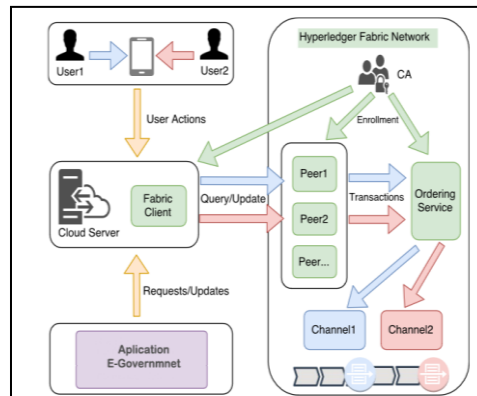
User1

User2

User Actions

Fabric Client

Cloud Server

Requests/Updates

Aplication E-Governmnet

Hyperledger Fabric Network

CA

Enrollment

Query/Update

Peer1

Peer2

Peer...

Transactions

Ordering Service

Channel1

Channel2